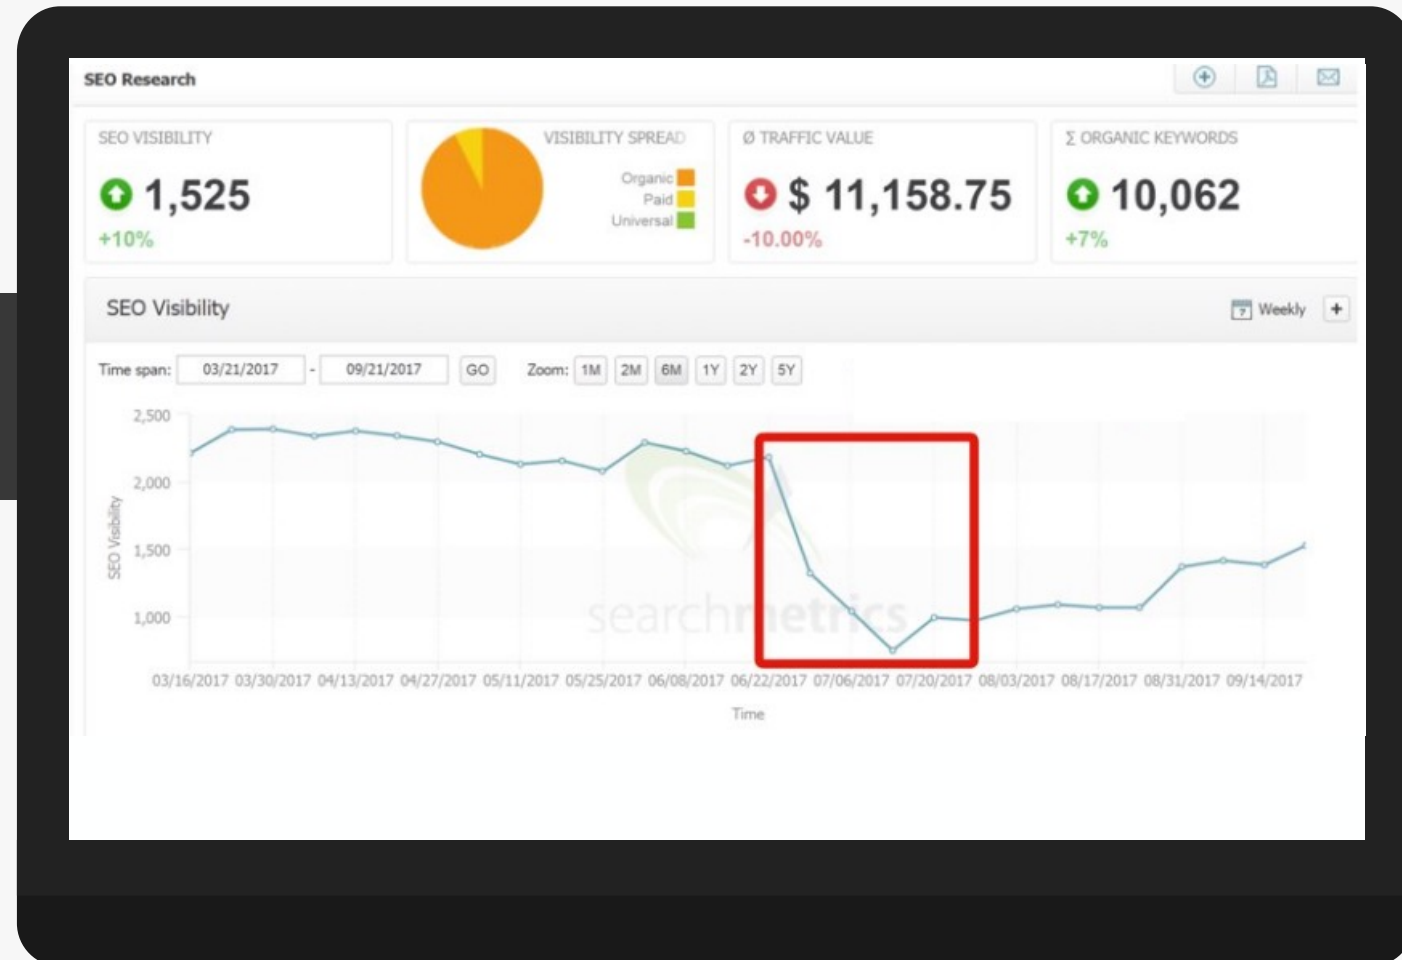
SEO Research

SEO VISIBILITY
1,525
+10%

VISIBILITY SPREAD
Organic
Paid
Universal

Ø TRAFFIC VALUE
$ 11,158.75
-10.00%

Σ ORGANIC KEYWORDS
10,062
+7%

SEO Visibility

Weekly +

Time span: 03/21/2017 - 09/21/2017 GO Zoom: 1M 2M 6M 1Y 2Y 5Y

2,500
2,000
1,500
1,000

SEO Visibility

searchmetrics

03/16/2017 03/30/2017 04/13/2017 04/27/2017 05/11/2017 05/25/2017 06/08/2017 06/22/2017 07/06/2017 07/20/2017 08/03/2017 08/17/2017 08/31/2017 09/14/2017

Time